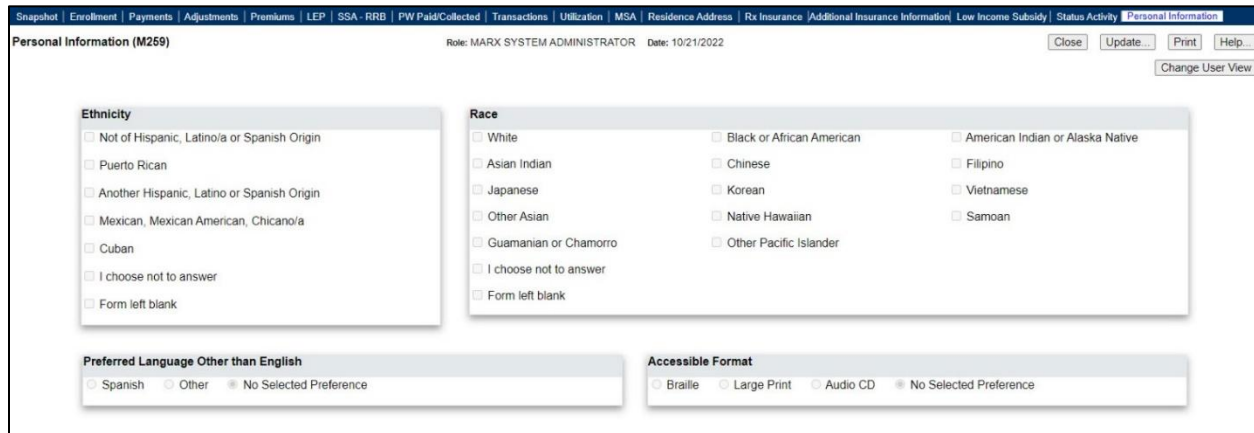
Snapshot | Enrollment | Payments | Adjustments | Premiums | LEP | SSA - RRB | PW Paid/Collected | Transactions | Utilization | MSA | Residence Address | Rx Insurance | Additional Insurance Information | Low Income Subsidy | Status Activity | Personal Information

Personal Information (M259)

Role: MARX SYSTEM ADMINISTRATOR Date: 10/21/2022

Close | Update... | Print | Help...

Change User View

Ethnicity

Not of Hispanic, Latino/a or Spanish Origin

Puerto Rican

Another Hispanic, Latino or Spanish Origin

Mexican, Mexican American, Chicano/a

Cuban

I choose not to answer

Form left blank

Race

White

Black or African American

American Indian or Alaska Native

Asian Indian

Chinese

Filipino

Japanese

Korean

Vietnamese

Other Asian

Native Hawaiian

Samoan

Guamanian or Chamorro

Other Pacific Islander

I choose not to answer

Form left blank

Preferred Language Other than English

Spanish Other No Selected Preference

Accessible Format

Braille Large Print Audio CD No Selected Preference